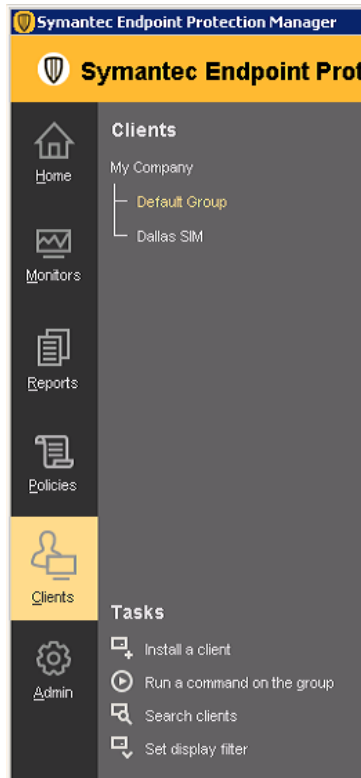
Symantec Endpoint Protection Manager

Symantec Endpoint Prot

Home

Monitors

Reports

Policies

Clients

Admin

Clients

My Company

Default Group

Dallas SIM

Tasks

Install a client

Run a command on the group

Search clients

Set display filter